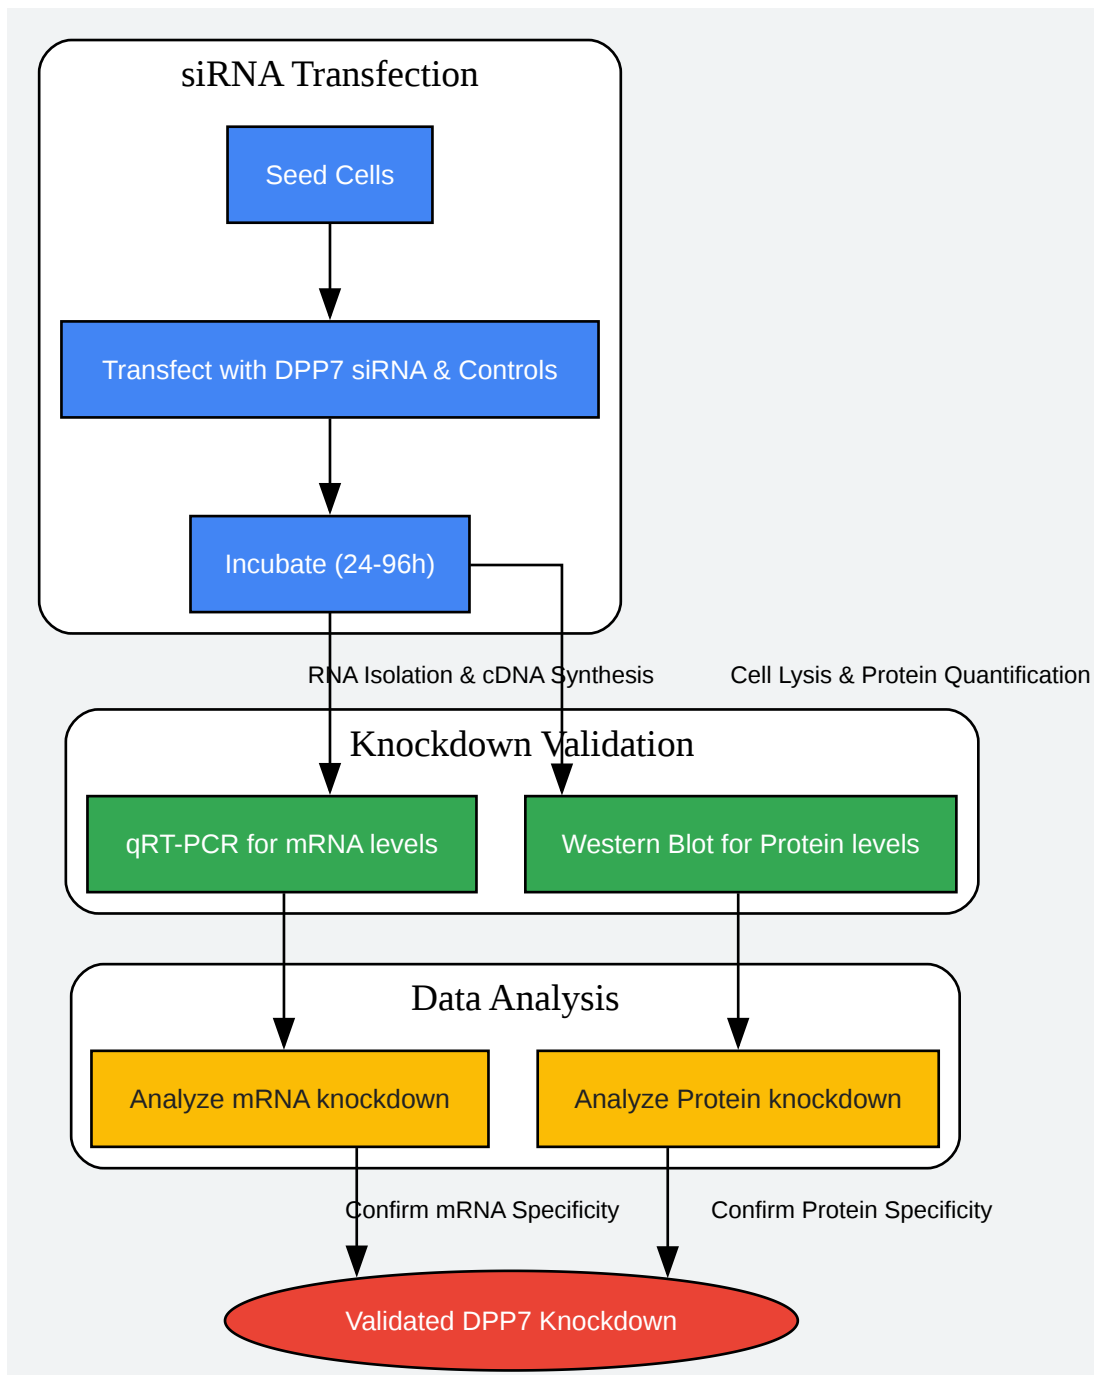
siRNA Transfection

Seed Cells

Transfect with DPP7 siRNA & Controls

Incubate (24-96h)

RNA Isolation & cDNA Synthesis

Cell Lysis & Protein Quantification

Knockdown Validation

qRT-PCR for mRNA levels

Western Blot for Protein levels

Data Analysis

Analyze mRNA knockdown

Analyze Protein knockdown

Confirm mRNA Specificity

Confirm Protein Specificity

Validated DPP7 Knockdown